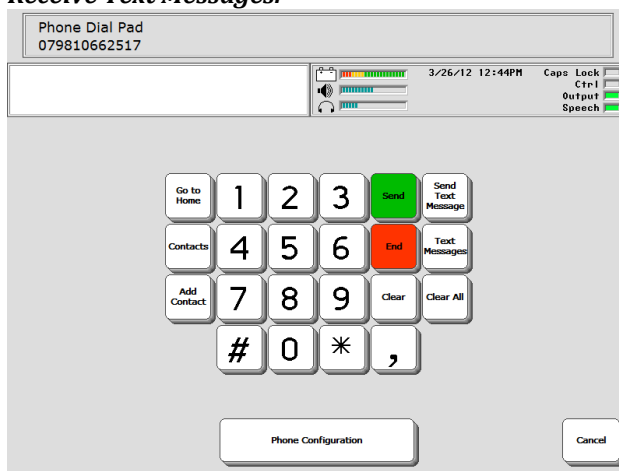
Receive Text Messages:

Phone Dial Pad
079810662517

3/26/12 12:44PM

Caps Lock
Ctrl
Output
Speech

Go to Home
1
2
3
Send
Send Text Message

Contacts
4
5
6
End
Text Messages

Add Contact
7
8
9
Clear
Clear All

#
0
*
,

Phone Configuration

Cancel